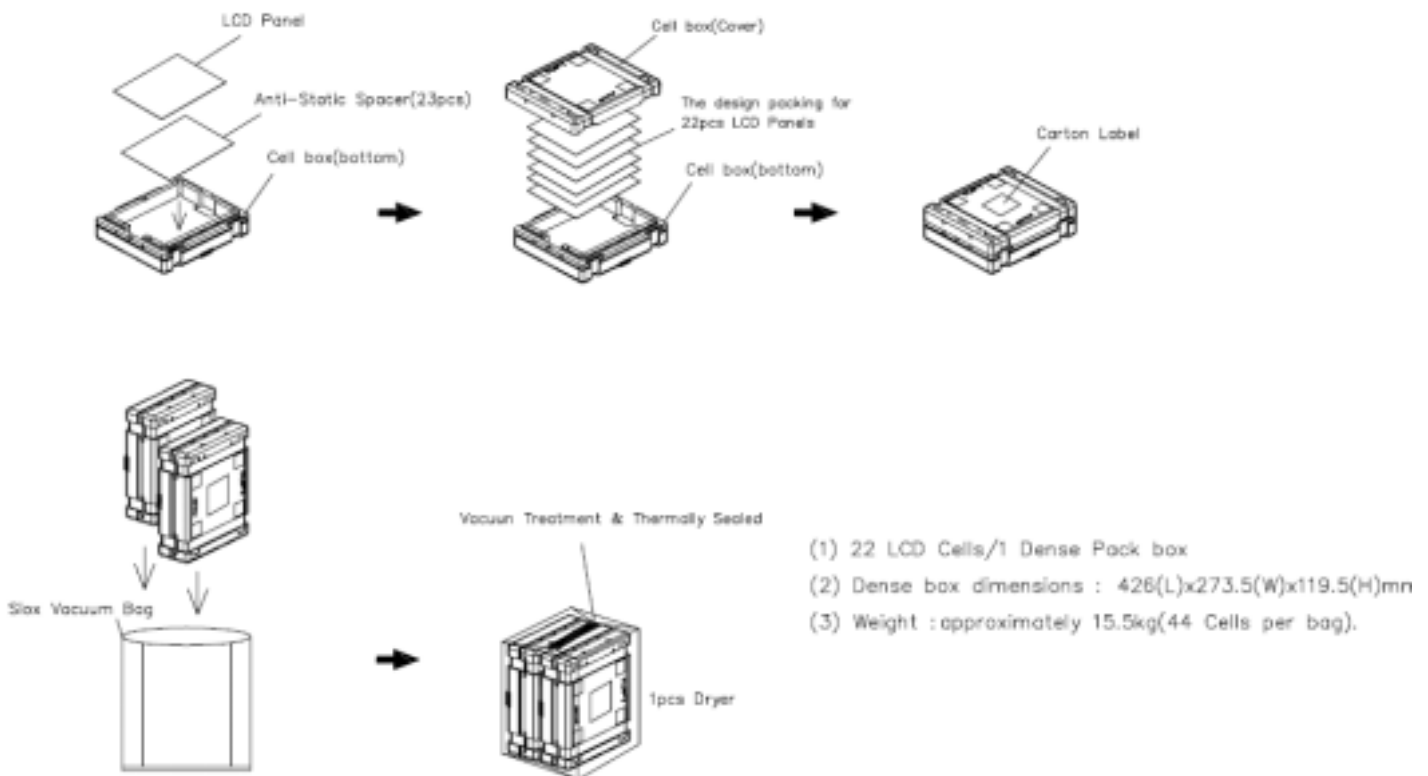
LCD Panel

Anti-Static Spacer(23pcs)

Cell box(bottom)

Cell box(Cover)

The design packing for 22pcs LCD Panels

Cell box(bottom)

Carton Label

Vacuun Treatment & Thermally Sealed

Slox Vacuum Bag

1pcs Dryer

(1) 22 LCD Cells/1 Dense Pack box
(2) Dense box dimensions : 426(L)x273.5(W)x119.5(H)mm
(3) Weight : approximately 15.5kg(44 Cells per bag).